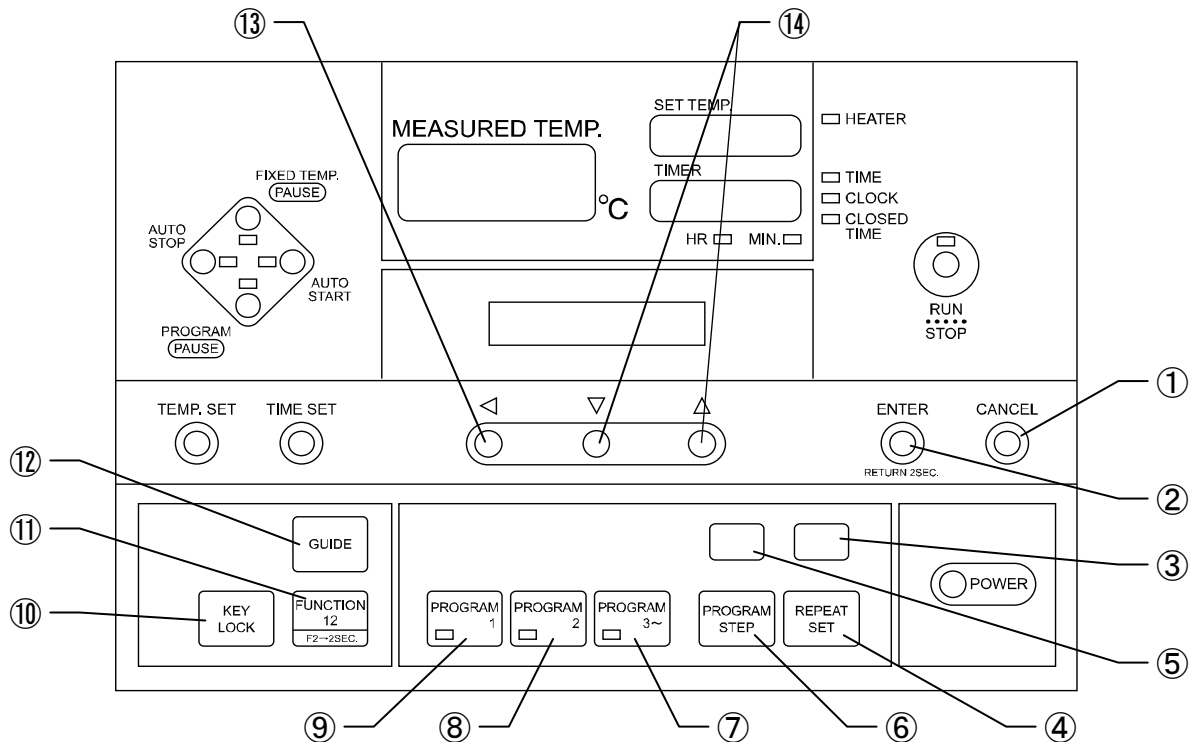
⑬
⑭
MEASURED TEMP.
°C
SET TEMP.
TIMER
HR MIN.
HEATER
TIME
CLOCK
CLOSED TIME
RUN
STOP
FIXED TEMP.
(PAUSE)
AUTO STOP
AUTO START
PROGRAM
(PAUSE)
TEMP. SET
TIME SET
◁
▽
△
ENTER
RETURN 2SEC.
CANCEL
①
②
⑫
⑪
⑩
GUIDE
KEY LOCK
FUNCTION 12
F2→2SEC.
PROGRAM 1
PROGRAM 2
PROGRAM 3～
PROGRAM STEP
REPEAT SET
POWER
③
⑤
⑨
⑧
⑦
⑥
④